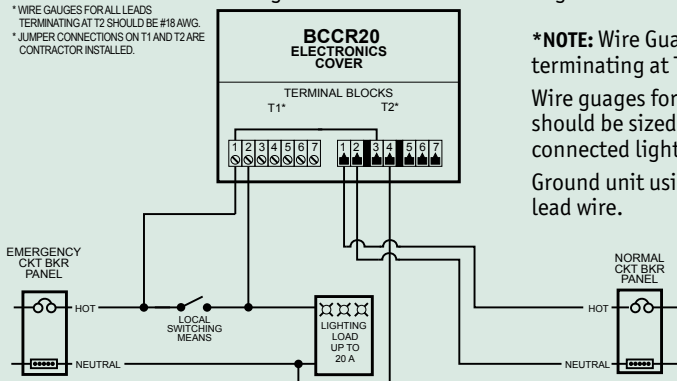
* WIRE GAUGES FOR ALL LEADS TERMINATING AT T2 SHOULD BE #18 AWG.
* JUMPER CONNECTIONS ON T1 AND T2 ARE CONTRACTOR INSTALLED.

BCCR20
ELECTRONICS
COVER

TERMINAL BLOCKS
T1*
T2*

1 2 3 4 5 6 7
1 2 3 4 5 6 7

*NOTE: Wire Gua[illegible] terminating at T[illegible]

Wire guages for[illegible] should be sized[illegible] connected light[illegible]

Ground unit usi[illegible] lead wire.

EMERGENCY
CKT BKR
PANEL

HOT

NEUTRAL

LOCAL
SWITCHING
MEANS

LIGHTING
LOAD
UP TO
20 A

NORMAL
CKT BKR
PANEL

HOT

NEUTRAL